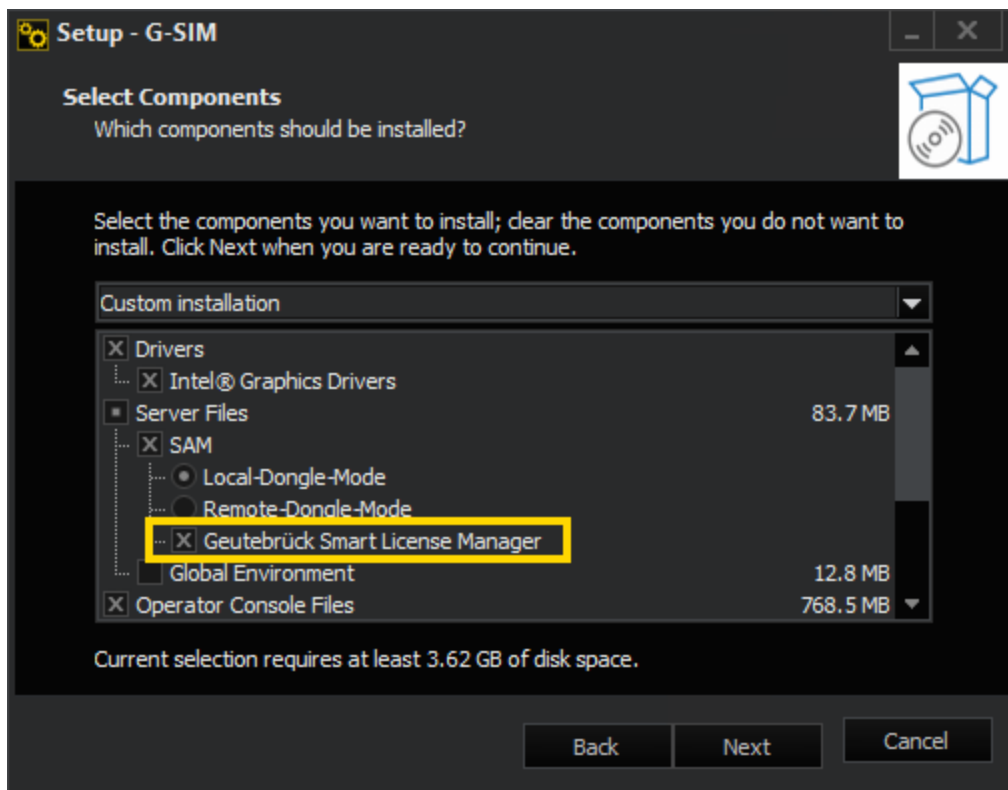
Setup - G-SIM

Select Components
Which components should be installed?

Select the components you want to install; clear the components you do not want to install. Click Next when you are ready to continue.

Custom installation

| | |
|---|---|
| Drivers | |
| Intel® Graphics Drivers | |
| Server Files | 83.7 MB |
| SAM | |
| Local-Dongle-Mode | |
| Remote-Dongle-Mode | |
| Geutebrück Smart License Manager | |
| Global Environment | 12.8 MB |
| Operator Console Files | 768.5 MB |

Current selection requires at least 3.62 GB of disk space.

Back Next Cancel